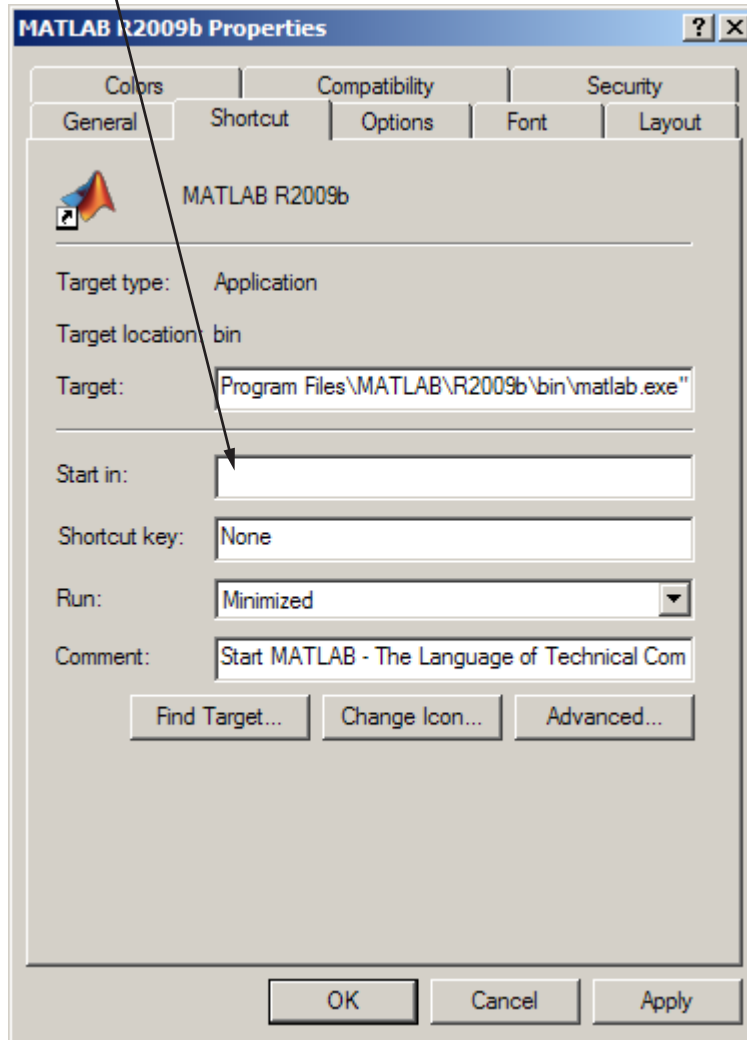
MATLAB R2009b Properties

? X

Colors | Compatibility | Security
General | Shortcut | Options | Font | Layout

MATLAB R2009b

Target type: Application

Target location: bin

Target: Program Files\MATLAB\R2009b\bin\matlab.exe"

Start in:

Shortcut key: None

Run: Minimized

Comment: Start MATLAB - The Language of Technical Com

Find Target... Change Icon... Advanced...

OK Cancel Apply